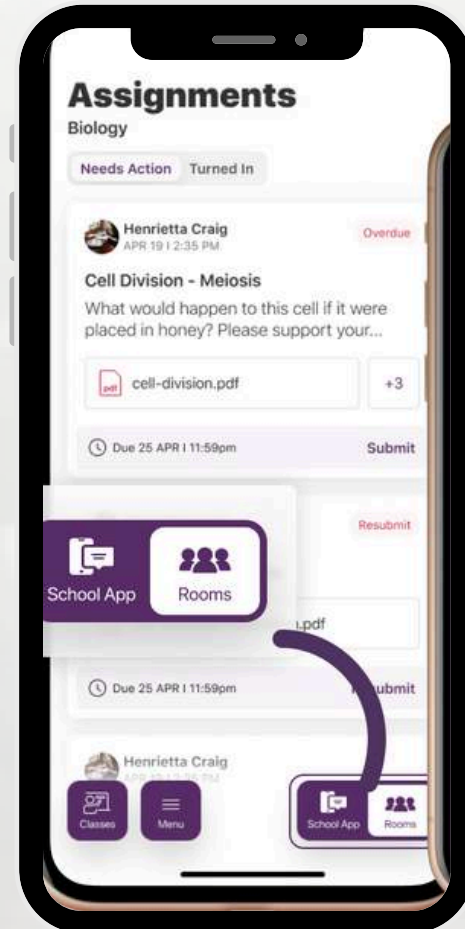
Assignments
Biology

Needs Action Turned In

Henrietta Craig
APR 19 I 2:35 PM

Overdue

Cell Division - Meiosis

What would happen to this cell if it were placed in honey? Please support your...

cell-division.pdf

+3

Due 25 APR I 11:59pm

Submit

Resubmit

School App

Rooms

.pdf

Due 25 APR I 11:59pm

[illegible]ubmit

Henrietta Craig

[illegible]

Classes

Menu

School App

Rooms